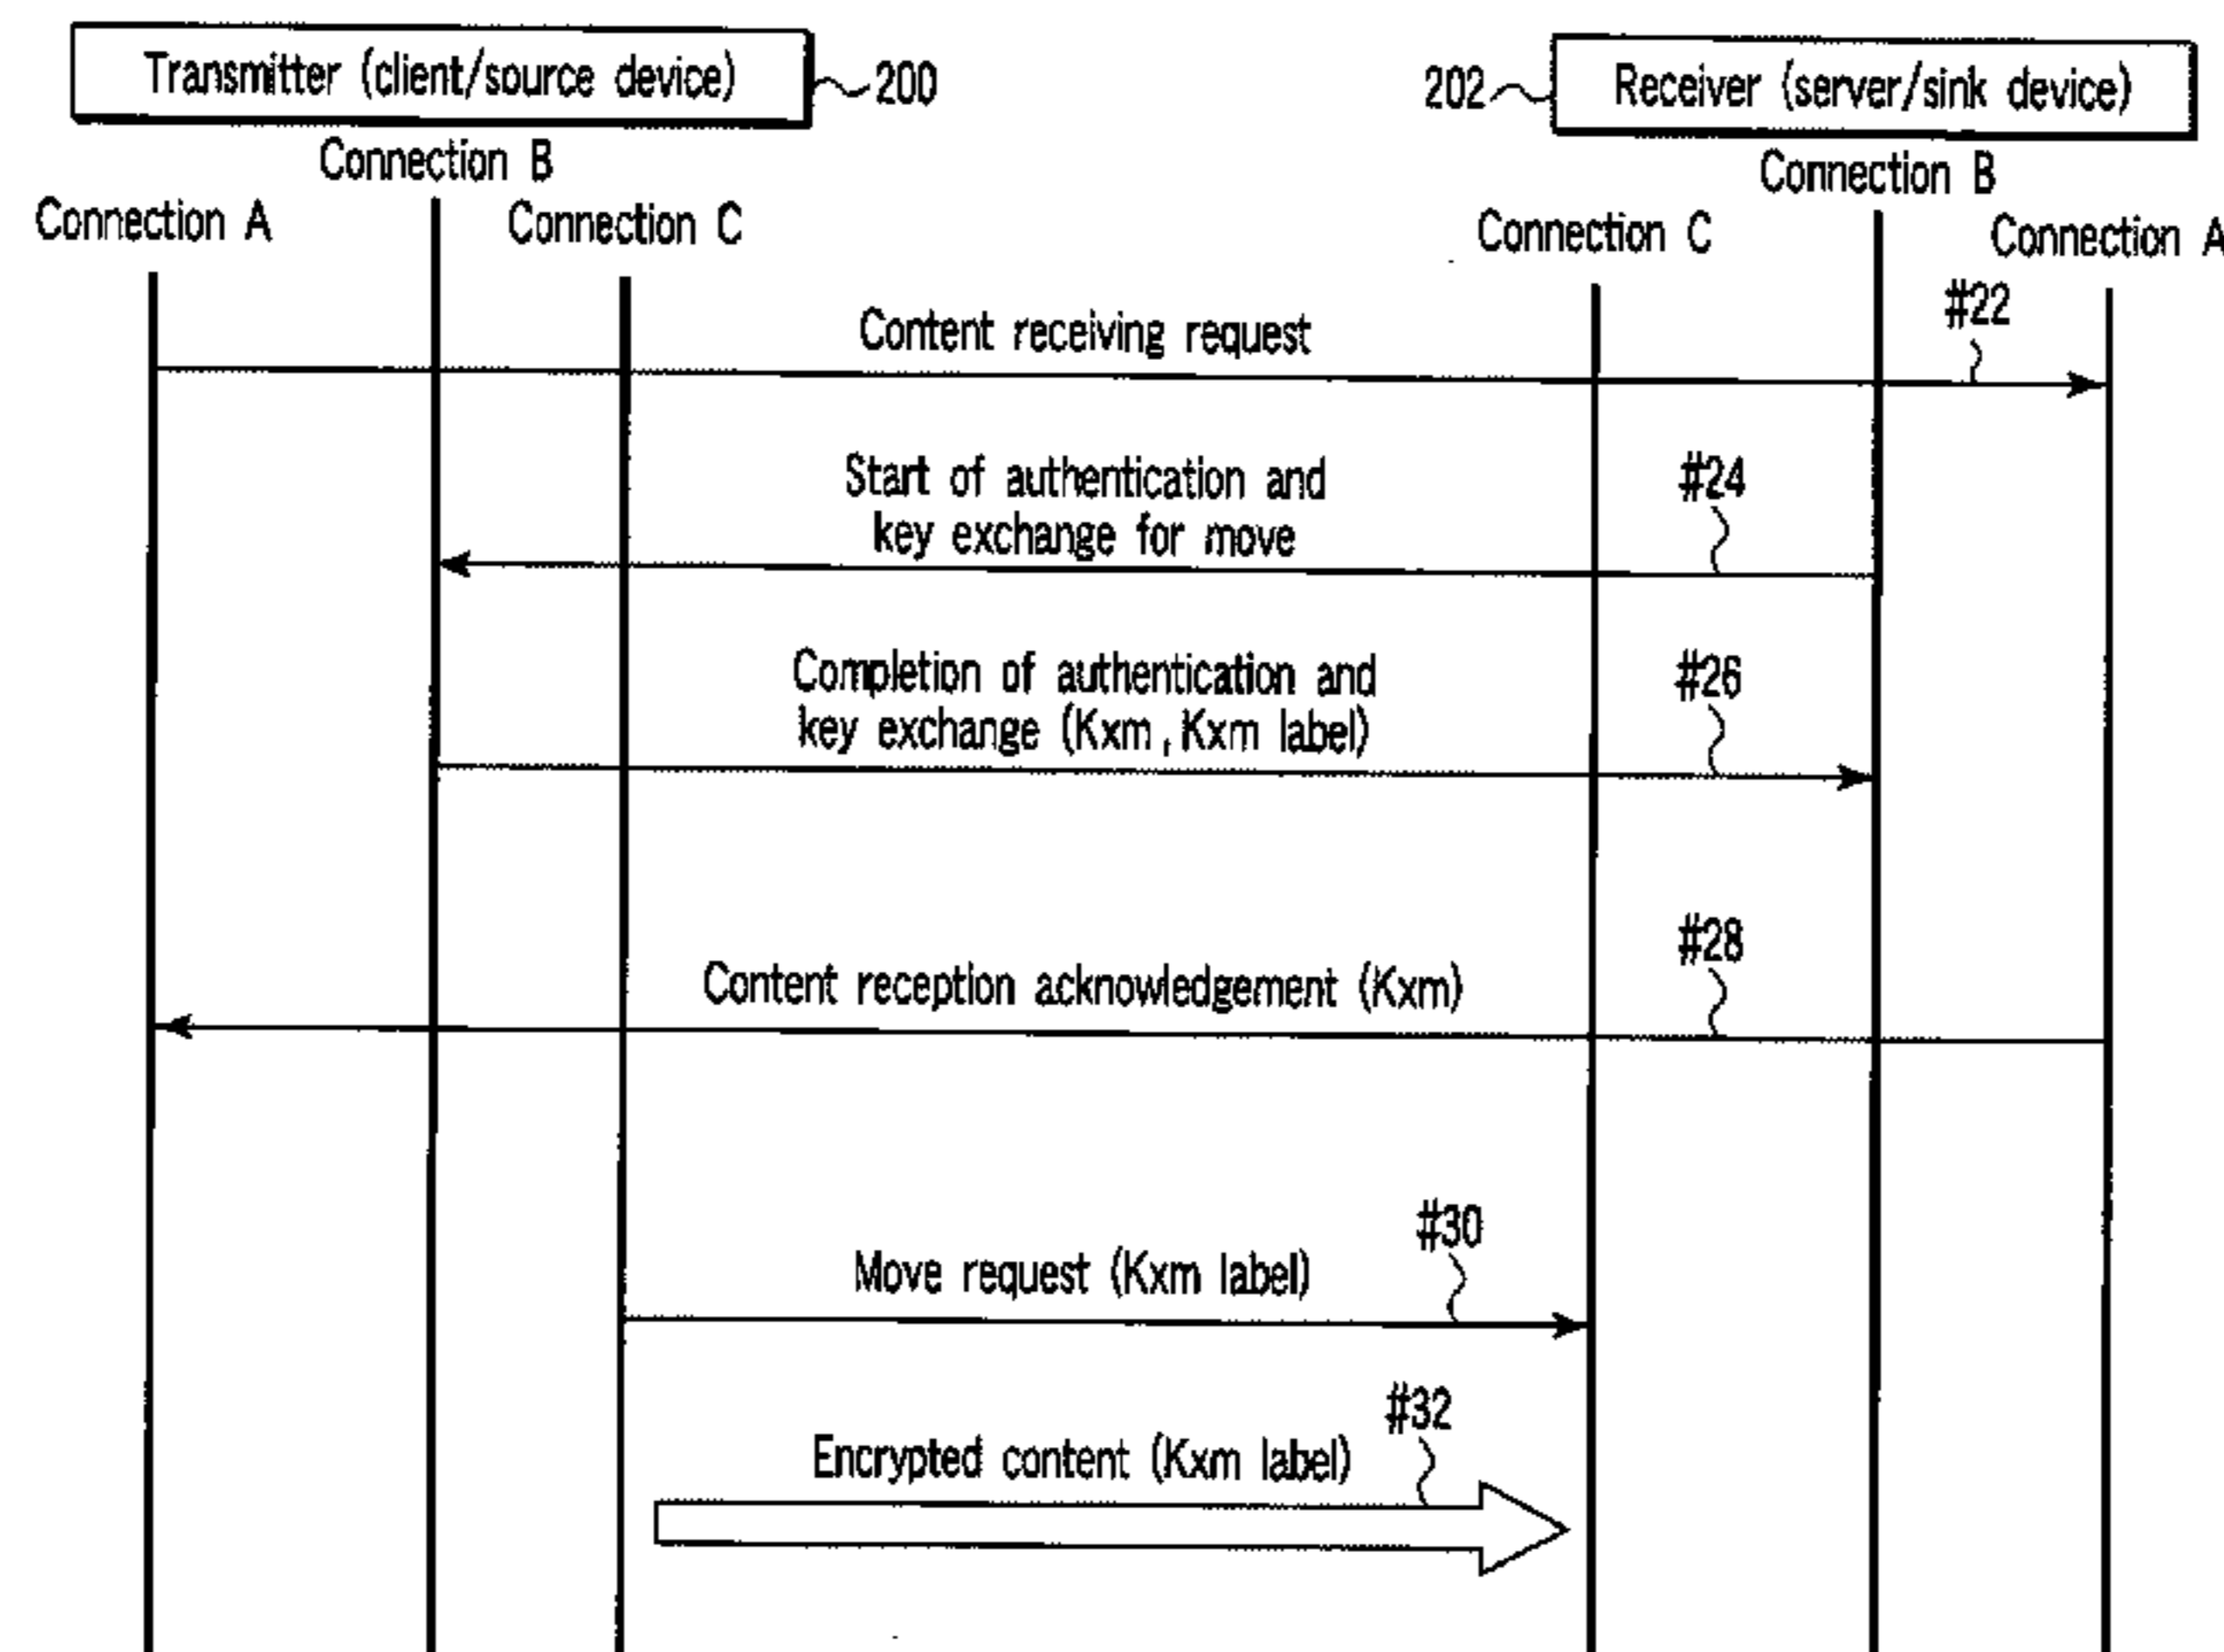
Transmitter (client/source device) 200

202 Receiver (server/sink device)

Connection B
Connection A
Connection C

Connection B
Connection C
Connection A

Content receiving request
#22

Start of authentication and key exchange for move
#24

Completion of authentication and key exchange (Kxm, Kxm label)
#26

#28
Content reception acknowledgement (Kxm)

#30
Move request (Kxm label)

#32
Encrypted content (Kxm label)